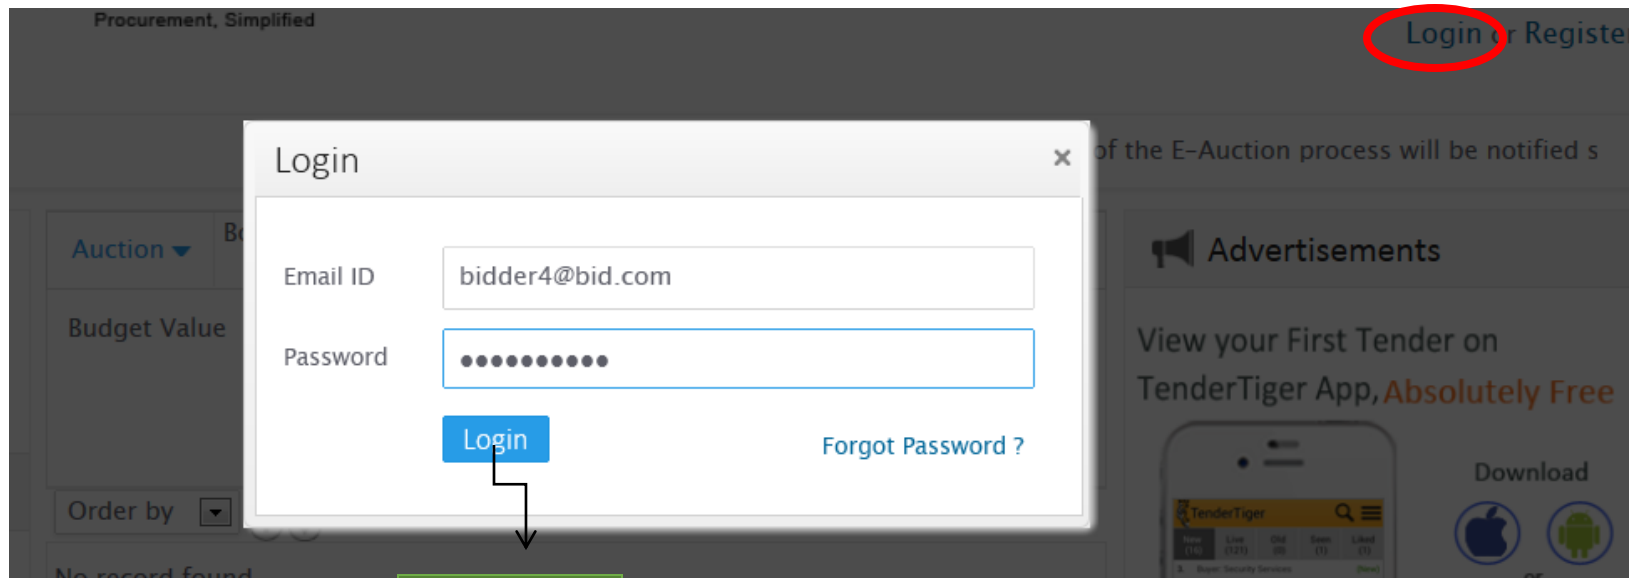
Procurement, Simplified

Login or Registe

of the E-Auction process will be notified s

Login ×

Email ID bidder4@bid.com

Password ●●●●●●●●●●

Login Forgot Password ?

Auction Bc

Budget Value

Order by

No record found

Advertisements

View your First Tender on TenderTiger App, Absolutely Free

TenderTiger

Download